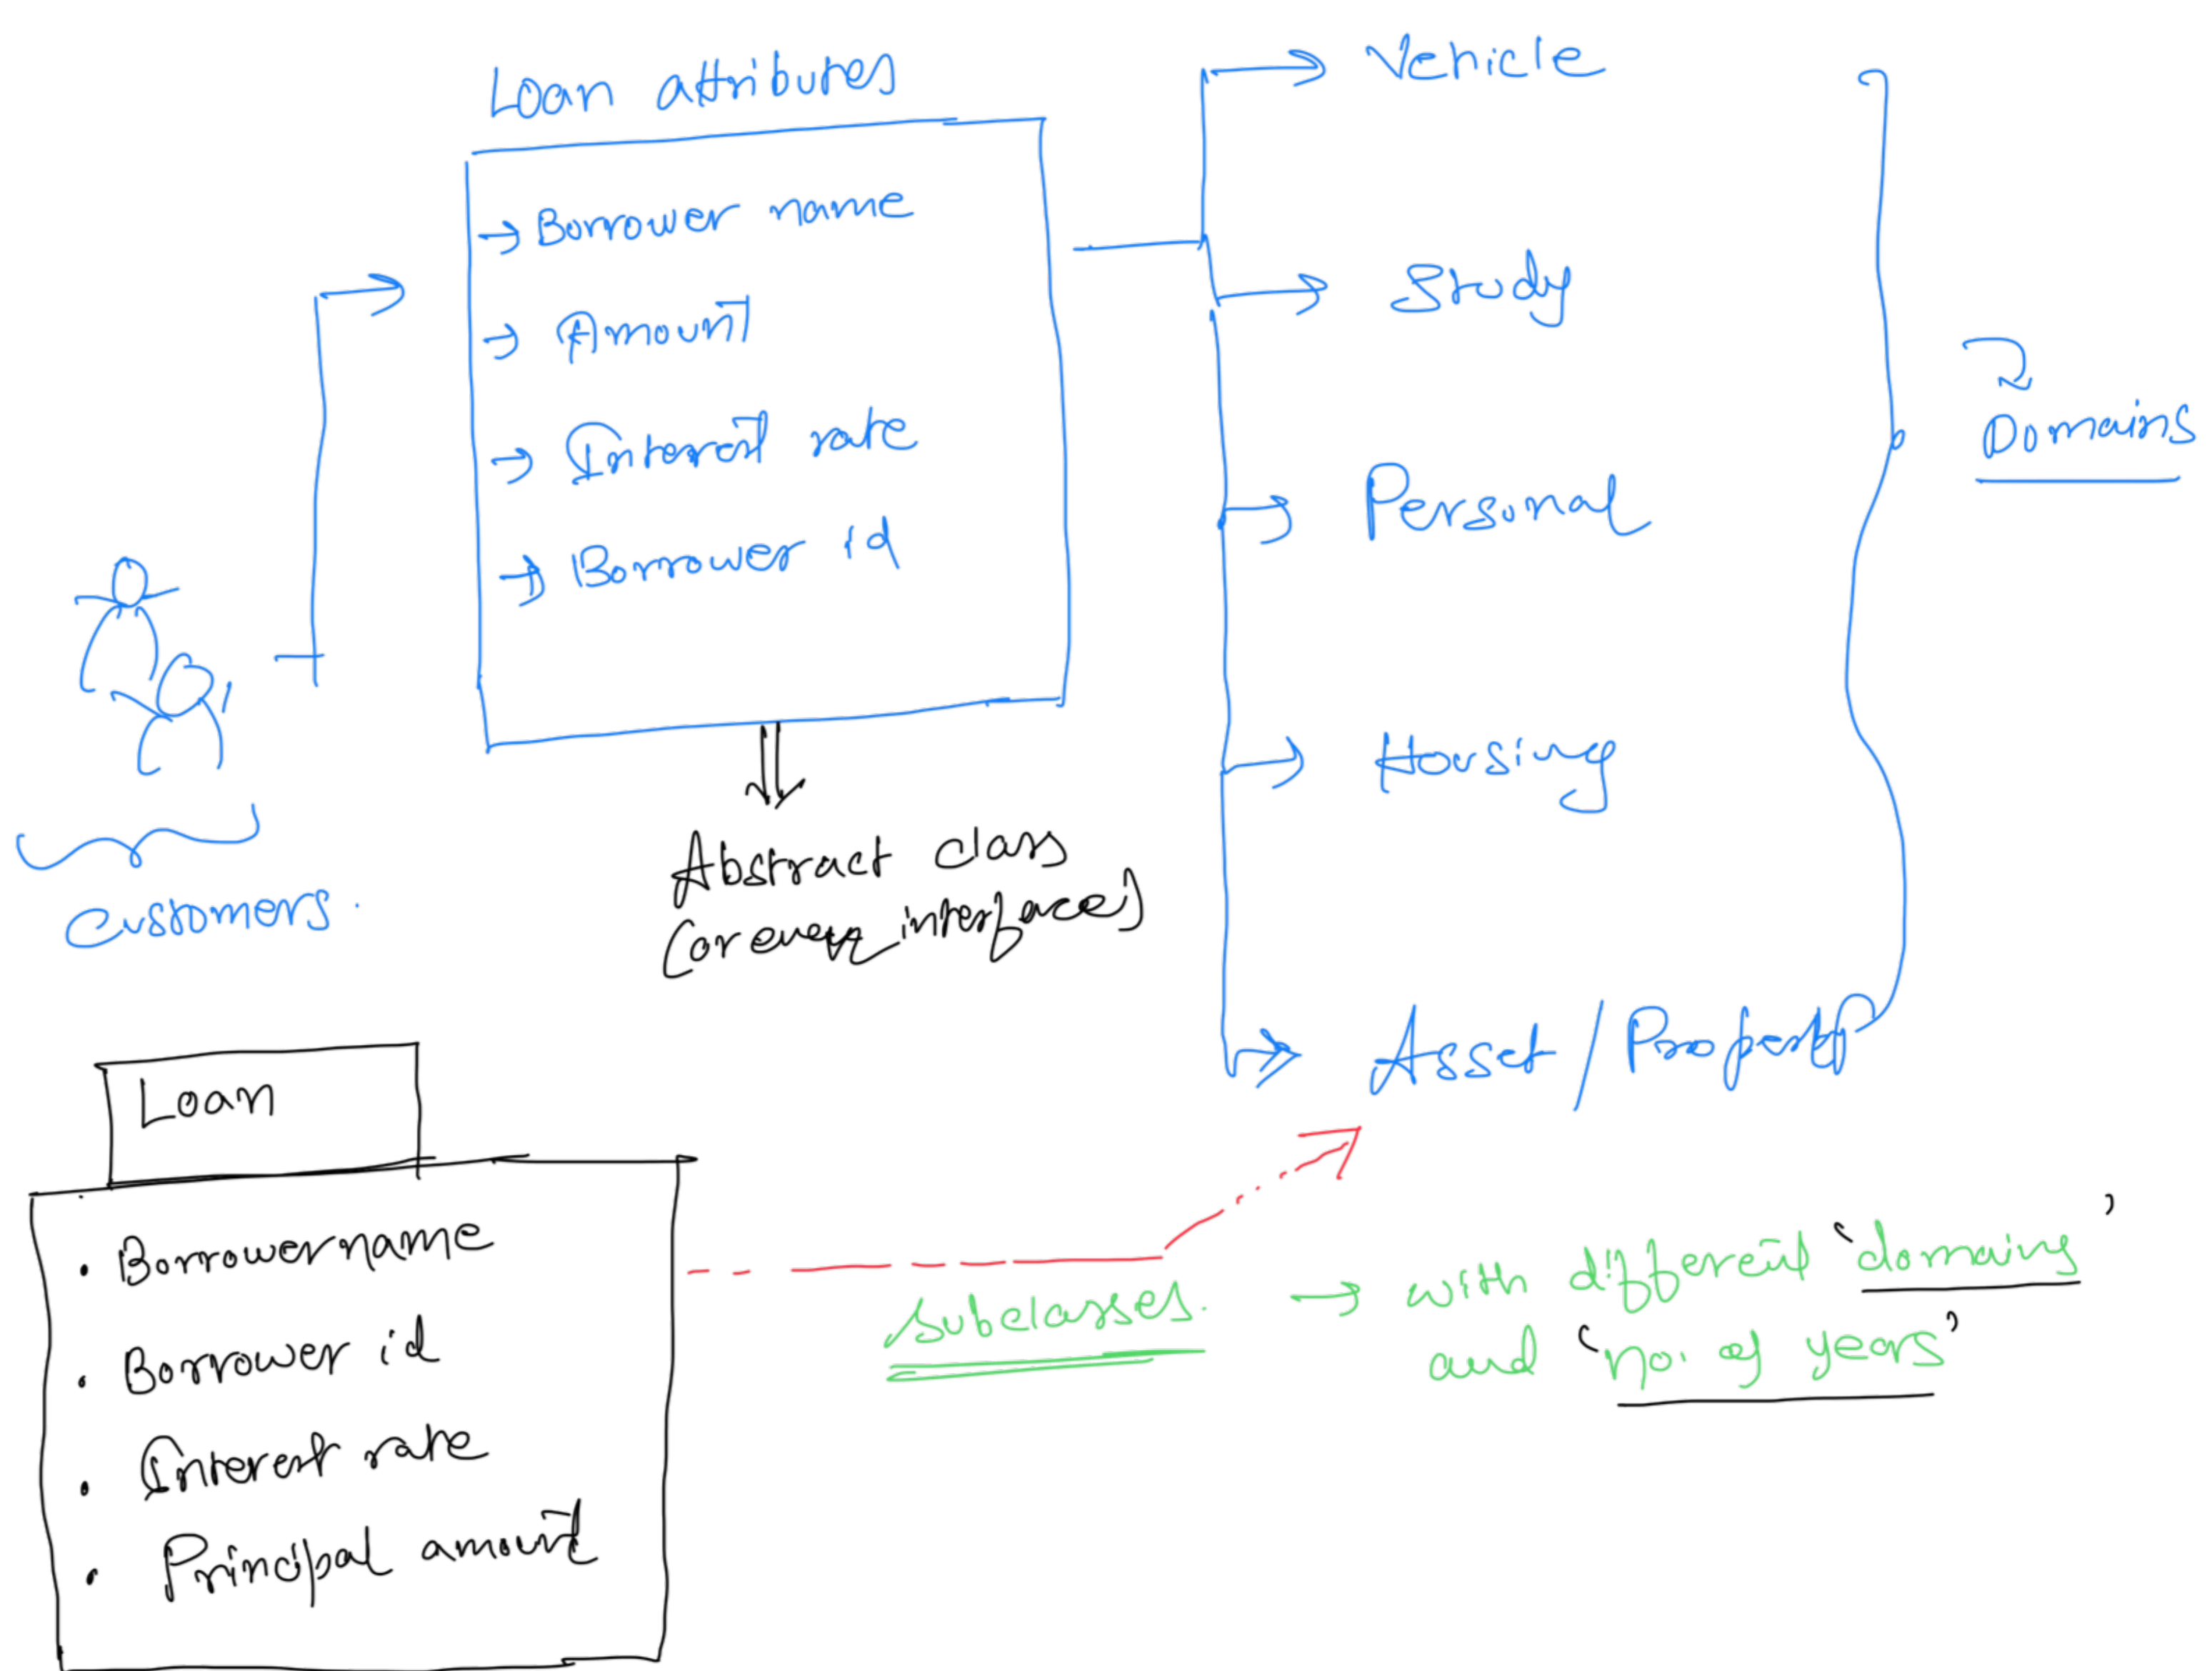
Loan attributes

→ Borrower name
→ Amount
→ Interest rate
→ Borrower id

customers.

Abstract class
(or even interface)

Vehicle
Study
Personal
Housing
Asset / Property

Domains

Loan

• Borrowername
• Borrower id
• Interest rate
• Principal amount

Subclasses. → with different 'domains' and 'no. of years'